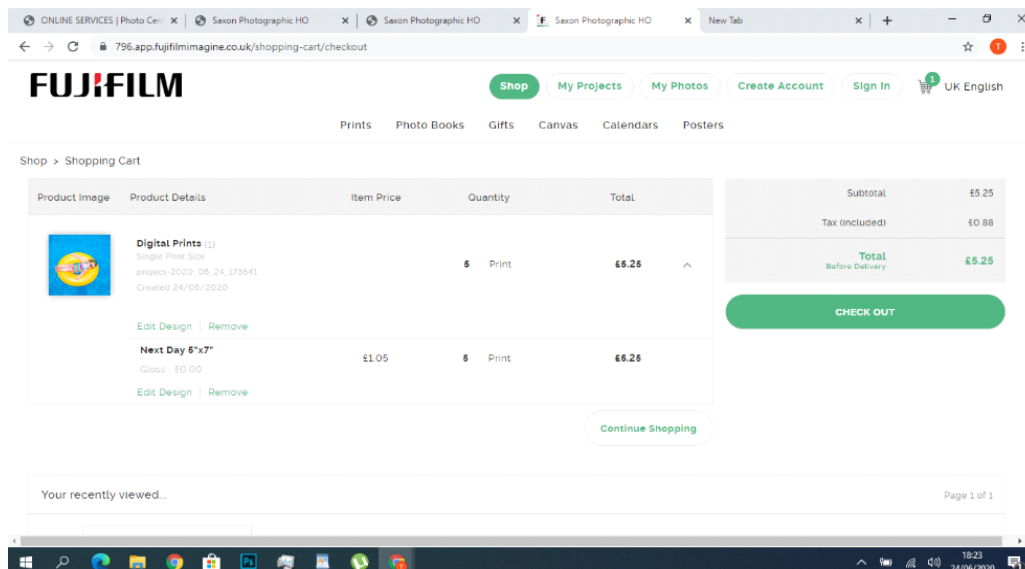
ONLINE SERVICES | Photo Cen × Saxon Photographic HO × Saxon Photographic HO × Saxon Photographic HO × New Tab × +

796.app.fujifilmimagine.co.uk/shopping-cart/checkout

FUJIFILM

Shop My Projects My Photos Create Account Sign In 1 UK English

Prints Photo Books Gifts Canvas Calendars Posters

Shop > Shopping Cart

| Product Image | Product Details | Item Price | Quantity | Total |
|---|---|---|---|---|
| | Digital Prints (1) Single Print Size project-2020_06_24_173541 Created 24/06/2020 Edit Design \| Remove | | 5 Print | £5.25 |
| | Next Day 5"x7" Gloss - £0.00 Edit Design \| Remove | £1.05 | 5 Print | £5.25 |

| | |
|---|---|
| Subtotal | £5.25 |
| Tax (included) | £0.88 |
| Total Before Delivery | £5.25 |

CHECK OUT

Continue Shopping

Your recently viewed...

Page 1 of 1

18:23
24/06/2020